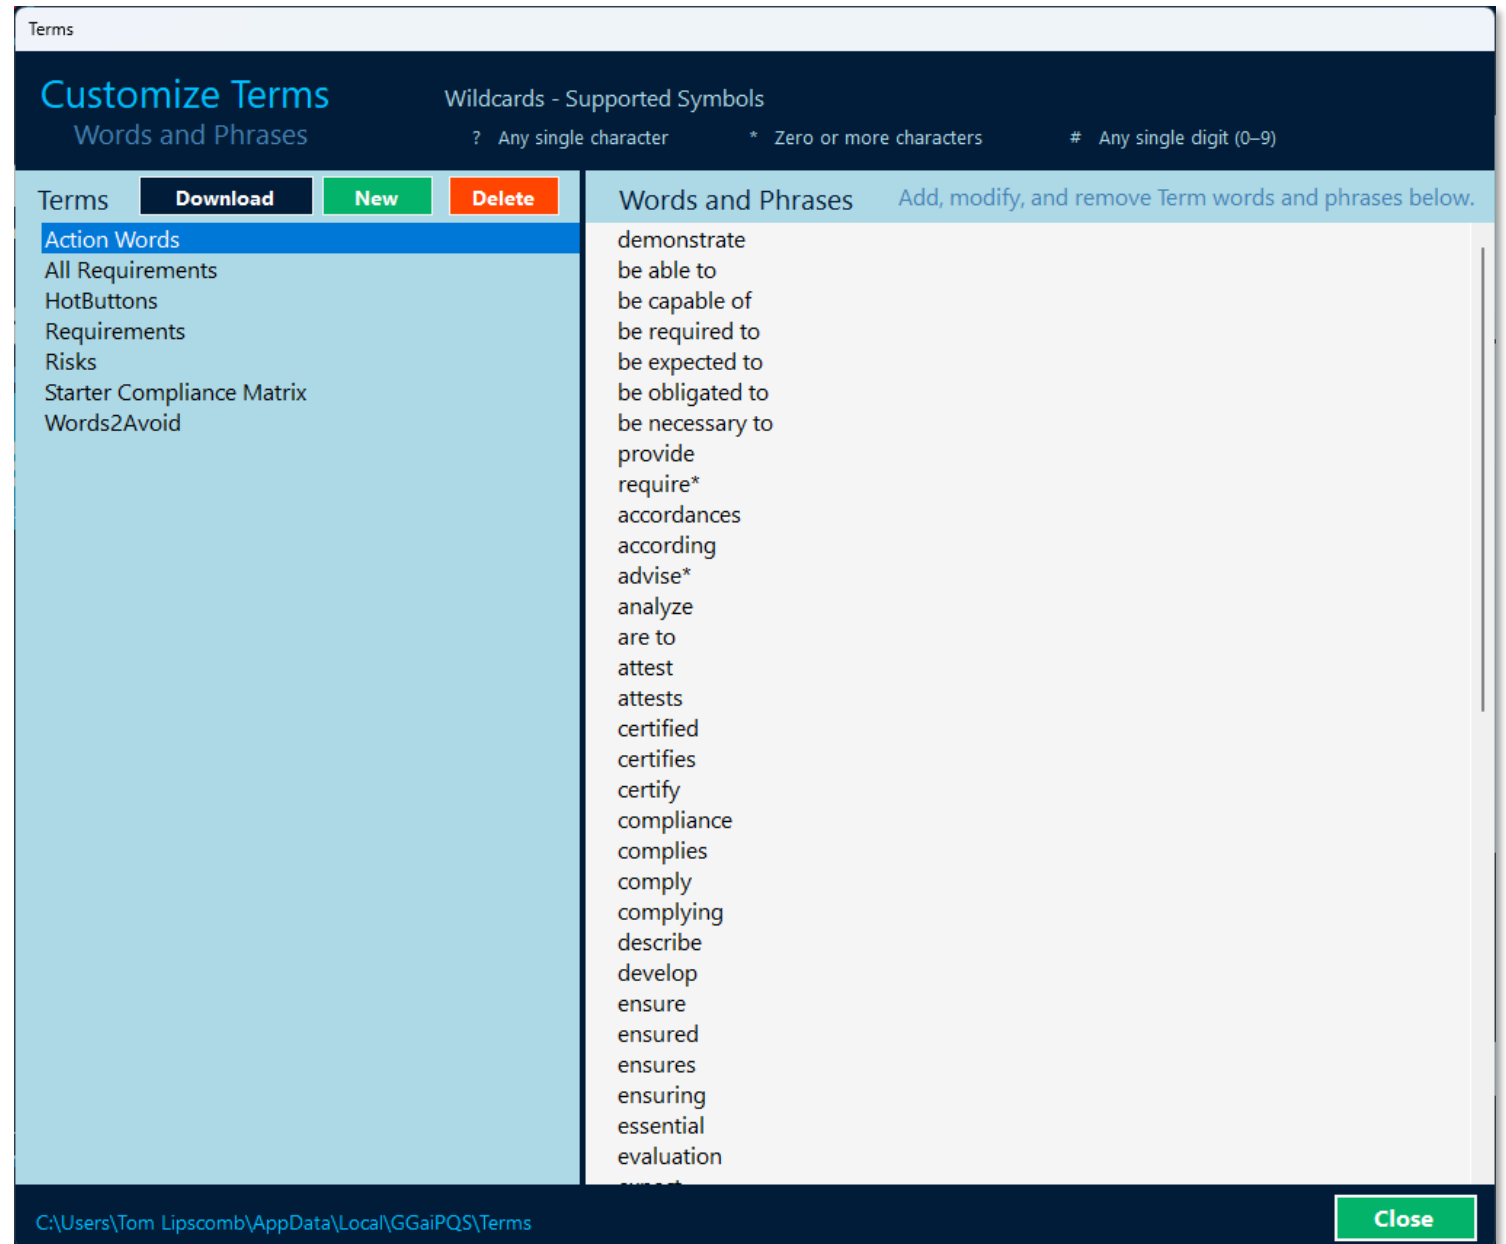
Terms

Customize Terms
Words and Phrases

Wildcards - Supported Symbols
? Any single character
* Zero or more characters
# Any single digit (0–9)

Terms
Download
New
Delete

Action Words
All Requirements
HotButtons
Requirements
Risks
Starter Compliance Matrix
Words2Avoid

Words and Phrases
Add, modify, and remove Term words and phrases below.

demonstrate
be able to
be capable of
be required to
be expected to
be obligated to
be necessary to
provide
require*
accordances
according
advise*
analyze
are to
attest
attests
certified
certifies
certify
compliance
complies
comply
complying
describe
develop
ensure
ensured
ensures
ensuring
essential
evaluation
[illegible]

C:\Users\Tom Lipscomb\AppData\Local\GGaiPQS\Terms

Close